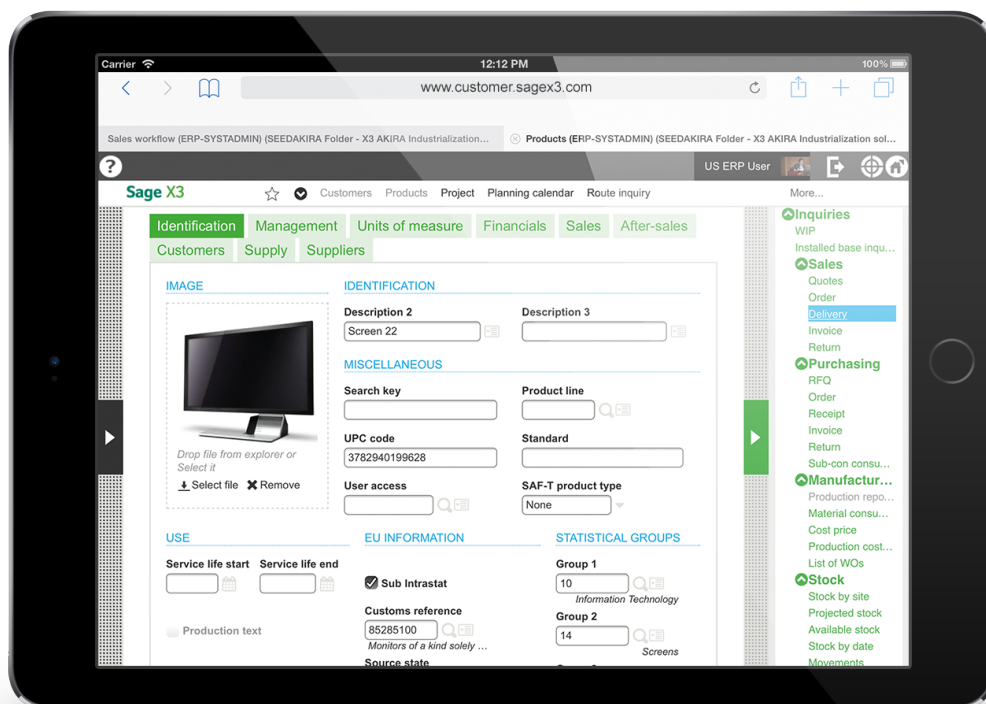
Carrier 12:12 PM 100%

www.customer.sagex3.com

Sales workflow (ERP-SYSTADMIN) (SEEDAKIRA Folder - X3 AKIRA Industrialization...

Products (ERP-SYSTADMIN) (SEEDAKIRA Folder - X3 AKIRA Industrialization sol...

US ERP User

Sage X3

Customers Products Project Planning calendar Route inquiry More...

Identification Management Units of measure Financials Sales After-sales Customers Supply Suppliers

IMAGE

Drop file from explorer or Select it

Select file Remove

IDENTIFICATION

Description 2
Screen 22

Description 3

MISCELLANEOUS

Search key

Product line

UPC code
3782940199628

Standard

User access

SAF-T product type
None

USE

Service life start

Service life end

Production text

EU INFORMATION

Sub Intrastat

Customs reference
85285100
Monitors of a kind solely ...

Source state

STATISTICAL GROUPS

Group 1
10
Information Technology

Group 2
14
Screens

Inquiries
WIP
Installed base inqu...
Sales
Quotes
Order
Delivery
Invoice
Return
Purchasing
RFQ
Order
Receipt
Invoice
Return
Sub-con consu...
Manufactur...
Production repo...
Material consu...
Cost price
Production cost...
List of WOs
Stock
Stock by site
Projected stock
Available stock
Stock by date
Movements